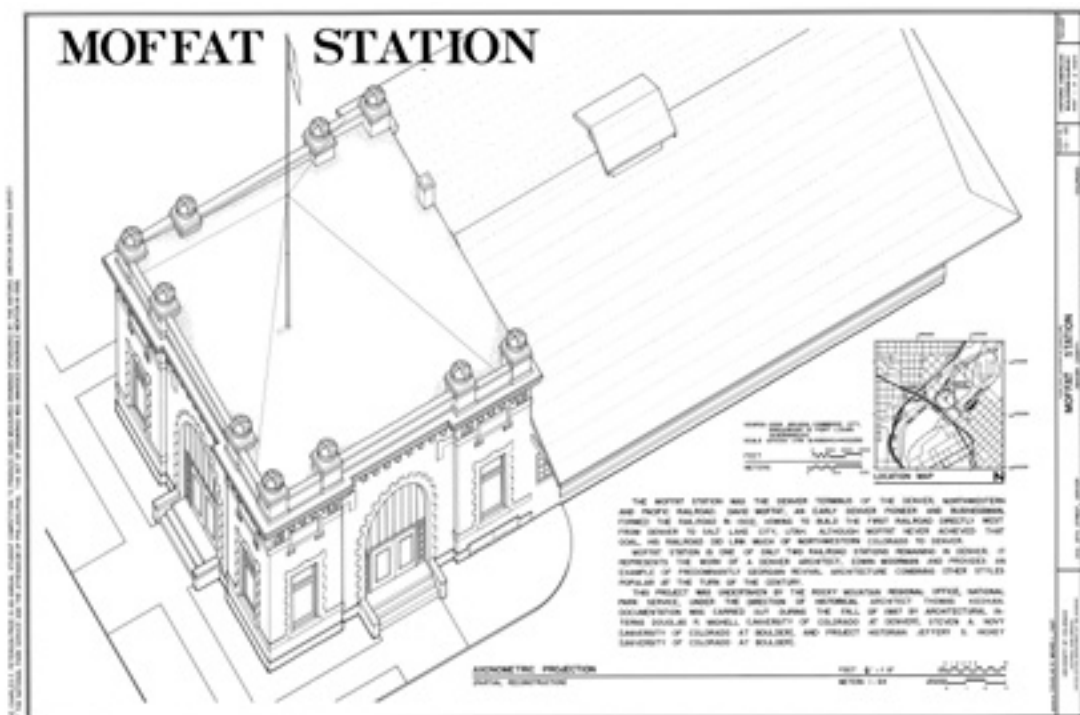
MOFFAT STATION

THE MOFFAT STATION WAS THE DENVER TERMINUS OF THE DENVER, NORTHWESTERN AND PACIFIC RAILROAD. DAVID MOFFAT, AN EARLY DENVER PIONEER AND BUSINESSMAN, FORMED THE RAILROAD IN 1902, HOPING TO BUILD THE FIRST RAILROAD DIRECTLY WEST FROM DENVER TO SALT LAKE CITY, UTAH. ALTHOUGH MOFFAT NEVER ACHIEVED THAT GOAL, HIS RAILROAD DID LINK MUCH OF NORTHWESTERN COLORADO TO DENVER.

MOFFAT STATION IS ONE OF ONLY TWO RAILROAD STATIONS REMAINING IN DENVER. IT REPRESENTS THE WORK OF A DENVER ARCHITECT, EDWIN MOORMAN AND PROVIDES AN EXAMPLE OF PREDOMINANTLY GEORGIAN REVIVAL ARCHITECTURE COMBINING OTHER STYLES POPULAR AT THE TURN OF THE CENTURY.

THIS PROJECT WAS UNDERTAKEN BY THE ROCKY MOUNTAIN REGIONAL OFFICE, NATIONAL PARK SERVICE, UNDER THE DIRECTION OF HISTORICAL ARCHITECT THOMAS H. KEOHAN. DOCUMENTATION WAS CARRIED OUT DURING THE FALL OF 1987 BY ARCHITECTURAL INTERNS DOUGLAS R. McNELL, UNIVERSITY OF COLORADO AT DENVER, STEVEN A. HOYT UNIVERSITY OF COLORADO AT BOULDER, AND PROJECT HISTORIAN JEFFERY S. HOYT UNIVERSITY OF COLORADO AT BOULDER.

LOCATION MAP

N

FEET

METERS

AXONOMETRIC PROJECTION

PARTIAL RECONSTRUCTION

FEET

METERS 1:24

MOFFAT STATION

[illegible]